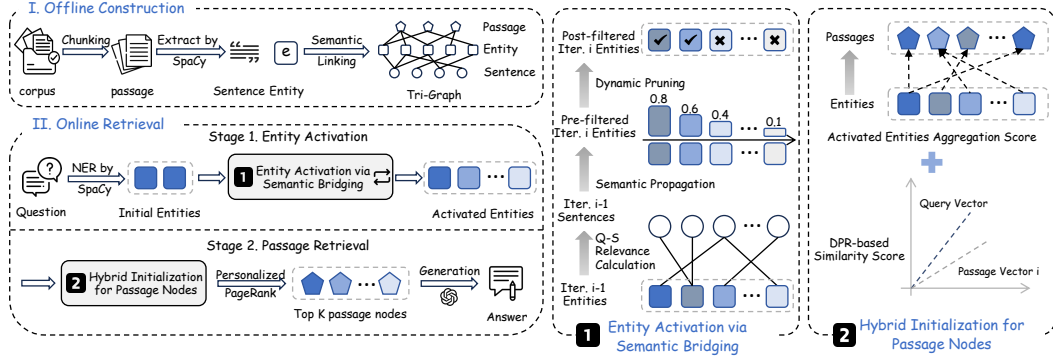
I. Offline Construction

Chunking

Extract by SpaCy

Semantic Linking

Passage

Entity

Sentence

corpus

passage

Sentence Entity

Tri-Graph

II. Online Retrieval

Stage 1. Entity Activation

NER by SpaCy

Question

Initial Entities

1 Entity Activation via Semantic Bridging

Activated Entities

Stage 2. Passage Retrieval

2 Hybrid Initialization for Passage Nodes

Personalized PageRank

Top K passage nodes

Generation

Answer

Post-filtered Iter. i Entities

Dynamic Pruning

Pre-filtered Iter. i Entities

0.8

0.6

0.4

0.1

Semantic Propagation

Iter. i-1 Sentences

Q-S Relevance Calculation

Iter. i-1 Entities

1 Entity Activation via Semantic Bridging

Passages

Entities

Activated Entities Aggregation Score

Query Vector

DPR-based Similarity Score

Passage Vector i

2 Hybrid Initialization for Passage Nodes